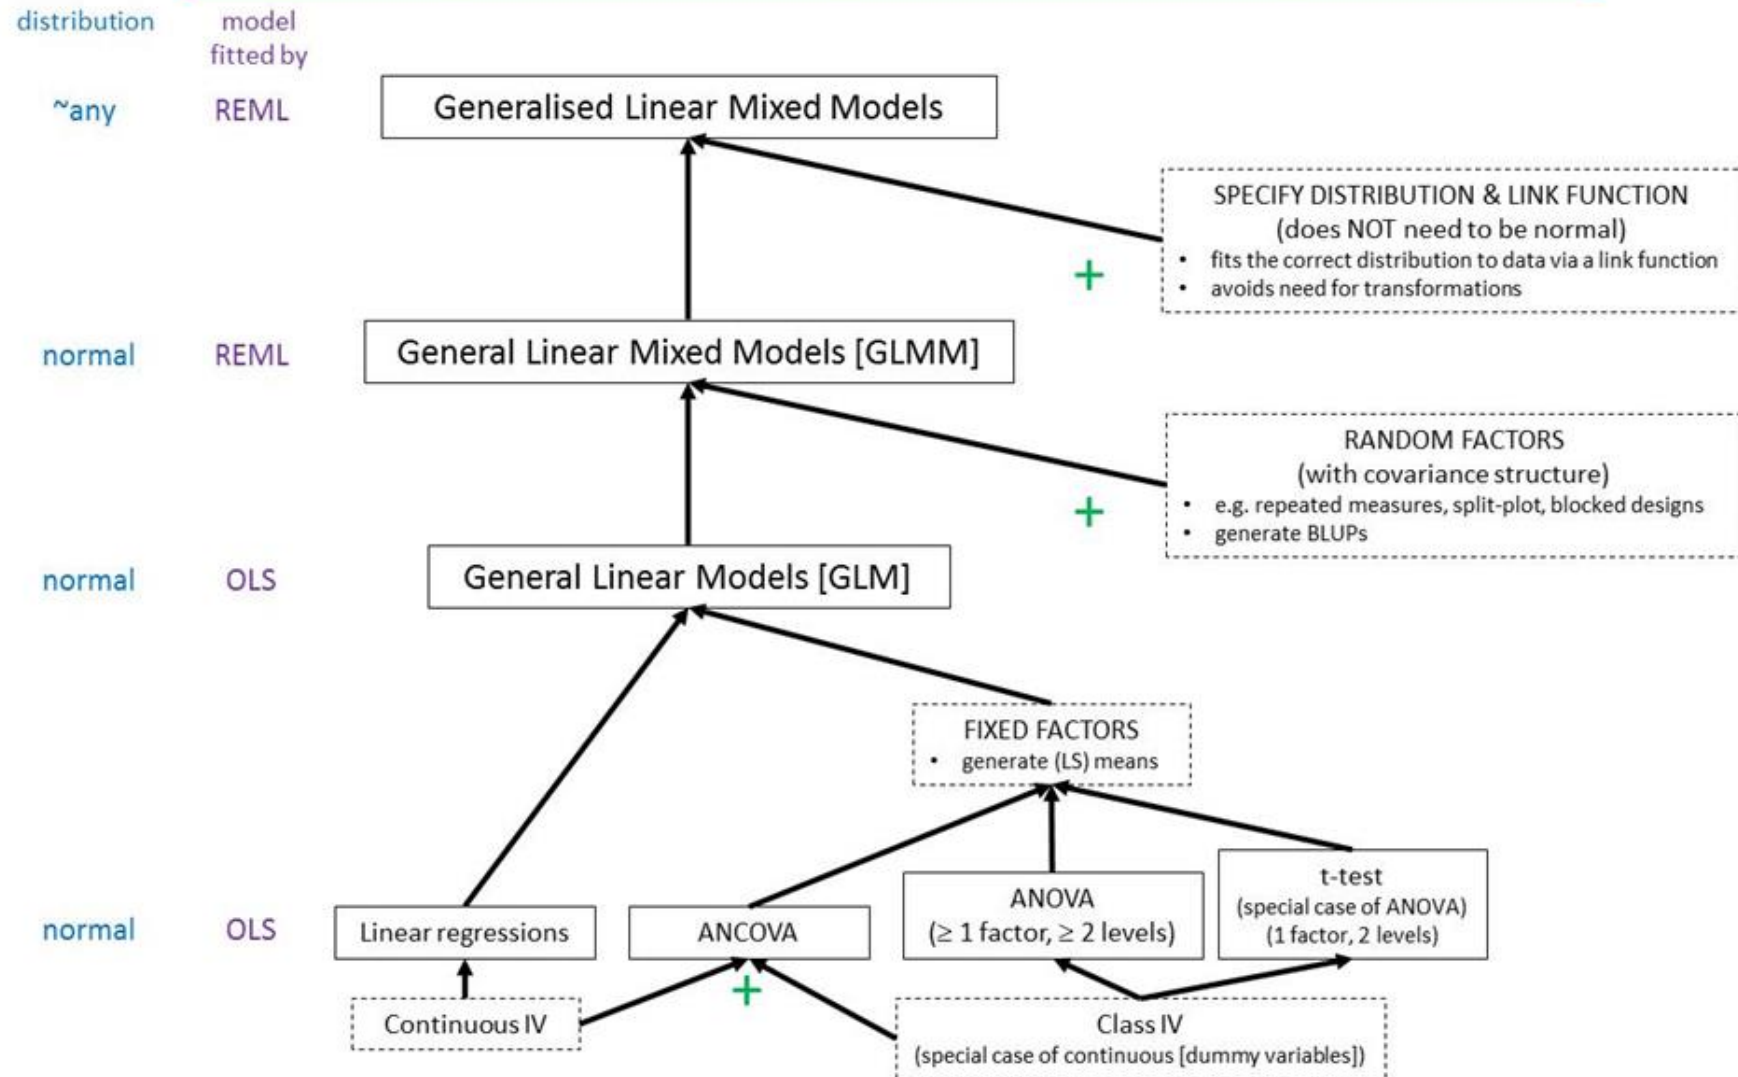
distribution

model fitted by

~any

REML

Generalised Linear Mixed Models

SPECIFY DISTRIBUTION & LINK FUNCTION
(does NOT need to be normal)
• fits the correct distribution to data via a link function
• avoids need for transformations

+

normal

REML

General Linear Mixed Models [GLMM]

RANDOM FACTORS
(with covariance structure)
• e.g. repeated measures, split-plot, blocked designs
• generate BLUPs

+

normal

OLS

General Linear Models [GLM]

FIXED FACTORS
• generate (LS) means

normal

OLS

Linear regressions

ANCOVA

ANOVA
($\geq$ 1 factor, $\geq$ 2 levels)

t-test
(special case of ANOVA)
(1 factor, 2 levels)

Continuous IV

+

Class IV
(special case of continuous [dummy variables])